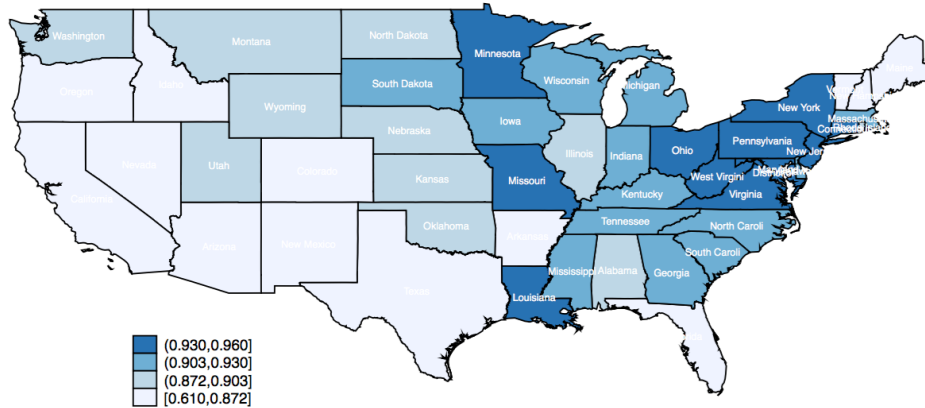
Washington
Montana
North Dakota
Minnesota
Oregon
Idaho
South Dakota
Wisconsin
Michigan
Wyoming
New York
Massachu
Iowa
Nebraska
Connecti
Rhode Isl
Pennsylvania
Nevada
Utah
Illinois
Indiana
Ohio
New Jer
Colorado
Kansas
Missouri
West Virgini
Virginia
California
Kentucky
Tennessee
North Caroli
Oklahoma
Arizona
New Mexico
Arkansas
South Caroli
Mississippi
Alabama
Georgia
Texas
Louisiana
(0.930,0.960]
(0.903,0.930]
(0.872,0.903]
[0.610,0.872]